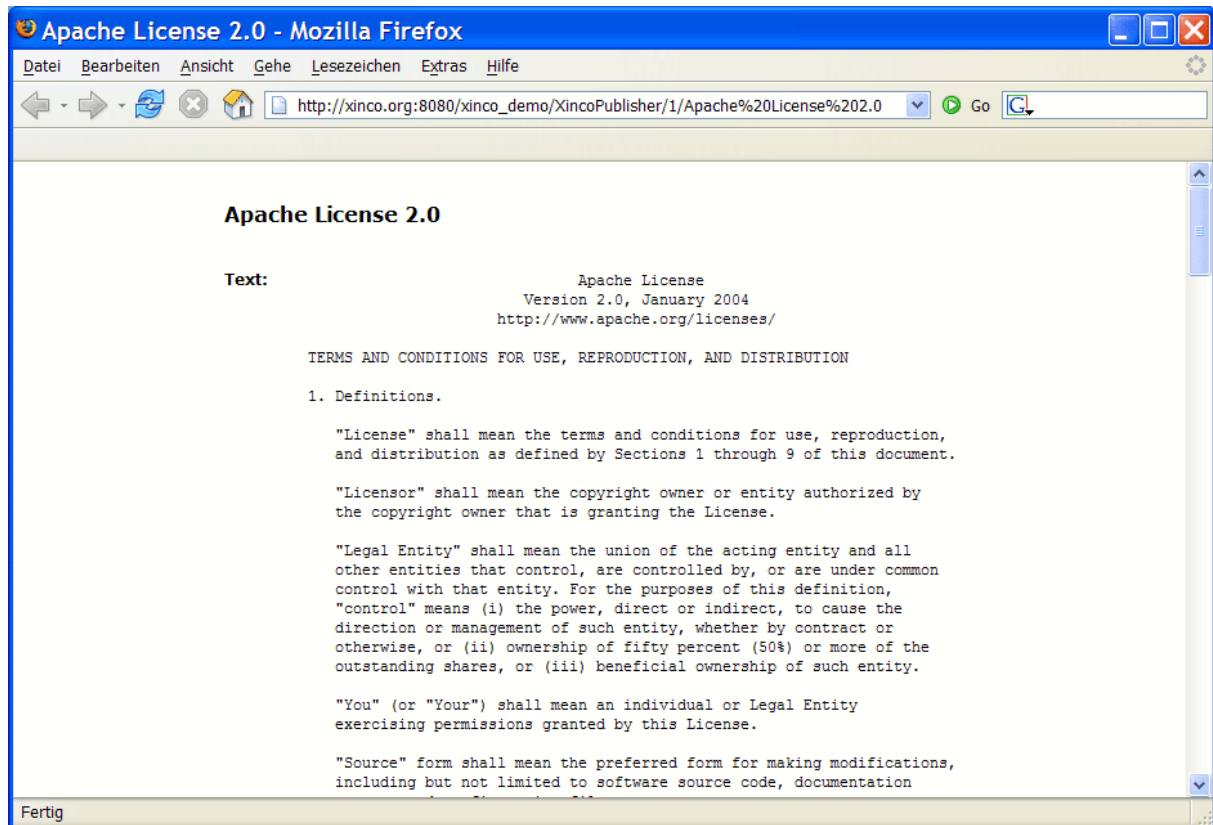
Apache License 2.0 - Mozilla Firefox

Datei Bearbeiten Ansicht Gehe Lesezeichen Extras Hilfe

http://xinco.org:8080/xinco_demo/XincoPublisher/1/Apache%20License%202.0

Go

Apache License 2.0

Text:

Apache License
Version 2.0, January 2004
http://www.apache.org/licenses/

TERMS AND CONDITIONS FOR USE, REPRODUCTION, AND DISTRIBUTION

1. Definitions.

"License" shall mean the terms and conditions for use, reproduction, and distribution as defined by Sections 1 through 9 of this document.

"Licensor" shall mean the copyright owner or entity authorized by the copyright owner that is granting the License.

"Legal Entity" shall mean the union of the acting entity and all other entities that control, are controlled by, or are under common control with that entity. For the purposes of this definition, "control" means (i) the power, direct or indirect, to cause the direction or management of such entity, whether by contract or otherwise, or (ii) ownership of fifty percent (50%) or more of the outstanding shares, or (iii) beneficial ownership of such entity.

"You" (or "Your") shall mean an individual or Legal Entity exercising permissions granted by this License.

"Source" form shall mean the preferred form for making modifications, including but not limited to software source code, documentation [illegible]

Fertig